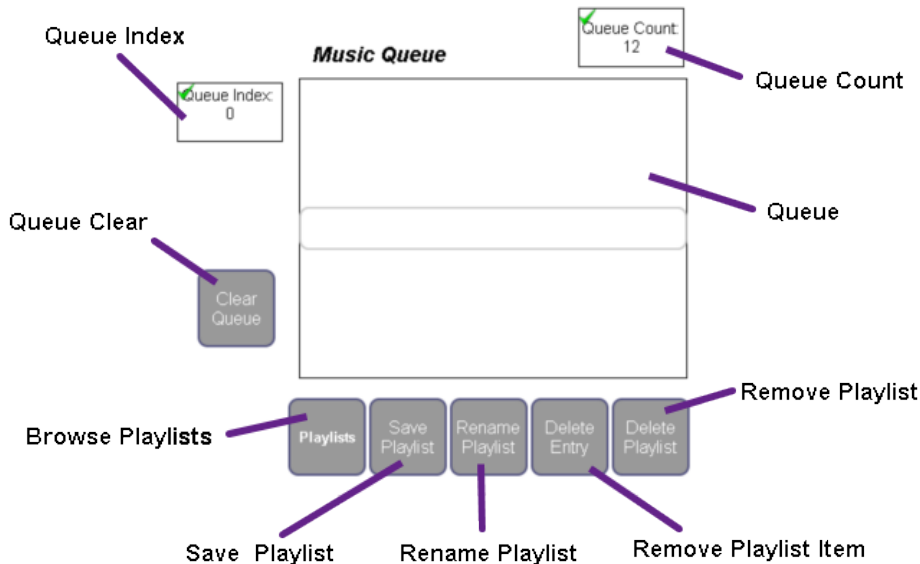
Queue Index

Music Queue

Queue Count
12

Queue Count

Queue Index
0

Queue

Queue Clear

Clear Queue

Remove Playlist

Browse Playlists

Playlists

Save Playlist

Rename Playlist

Delete Entry

Delete Playlist

Save Playlist

Rename Playlist

Remove Playlist Item